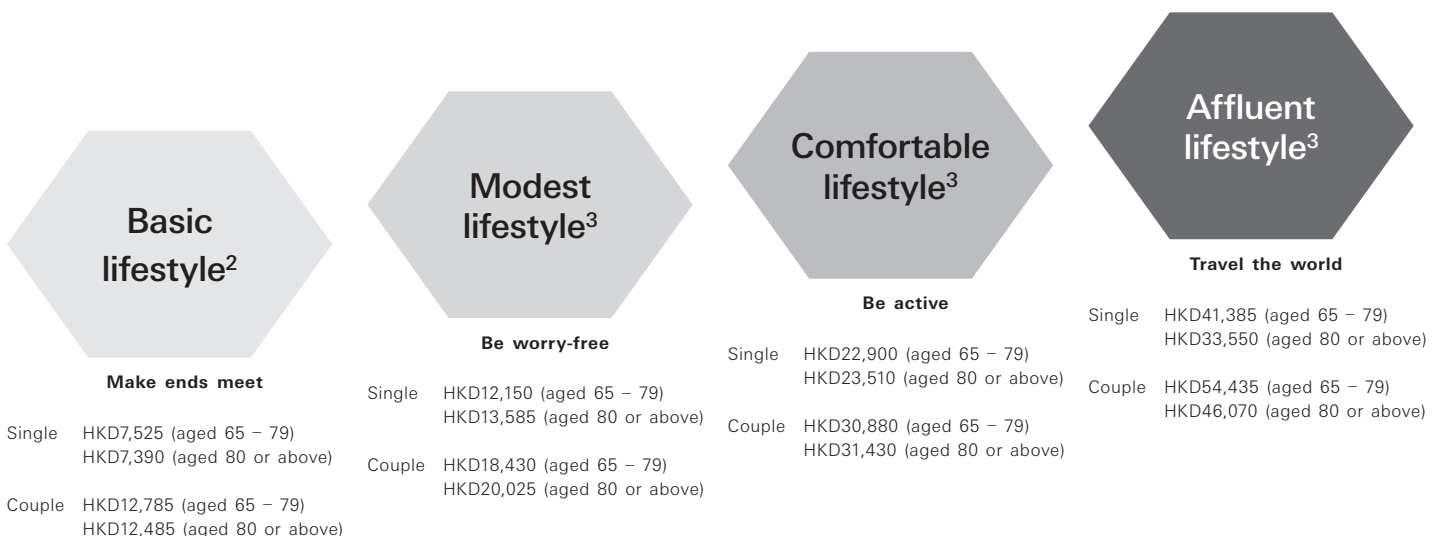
Basic lifestyle$^2$

Make ends meet

Single HKD7,525 (aged 65 – 79)
HKD7,390 (aged 80 or above)

Couple HKD12,785 (aged 65 – 79)
HKD12,485 (aged 80 or above)

Modest lifestyle$^3$

Be worry-free

Single HKD12,150 (aged 65 – 79)
HKD13,585 (aged 80 or above)

Couple HKD18,430 (aged 65 – 79)
HKD20,025 (aged 80 or above)

Comfortable lifestyle$^3$

Be active

Single HKD22,900 (aged 65 – 79)
HKD23,510 (aged 80 or above)

Couple HKD30,880 (aged 65 – 79)
HKD31,430 (aged 80 or above)

Affluent lifestyle$^3$

Travel the world

Single HKD41,385 (aged 65 – 79)
HKD33,550 (aged 80 or above)

Couple HKD54,435 (aged 65 – 79)
HKD46,070 (aged 80 or above)